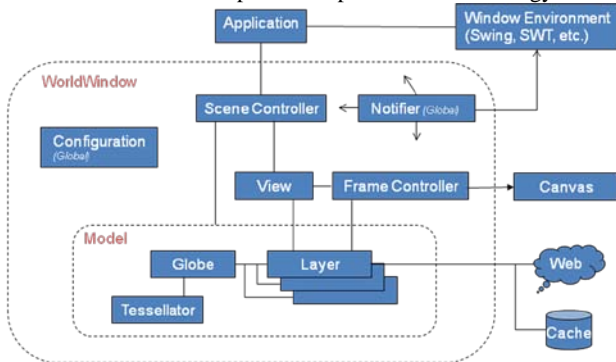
Application

Window Environment (Swing, SWT, etc.)

WorldWindow

Scene Controller

Notifier (Global)

Configuration (Global)

View

Frame Controller

Canvas

Model

Globe

Layer

Web

Tessellator

Cache